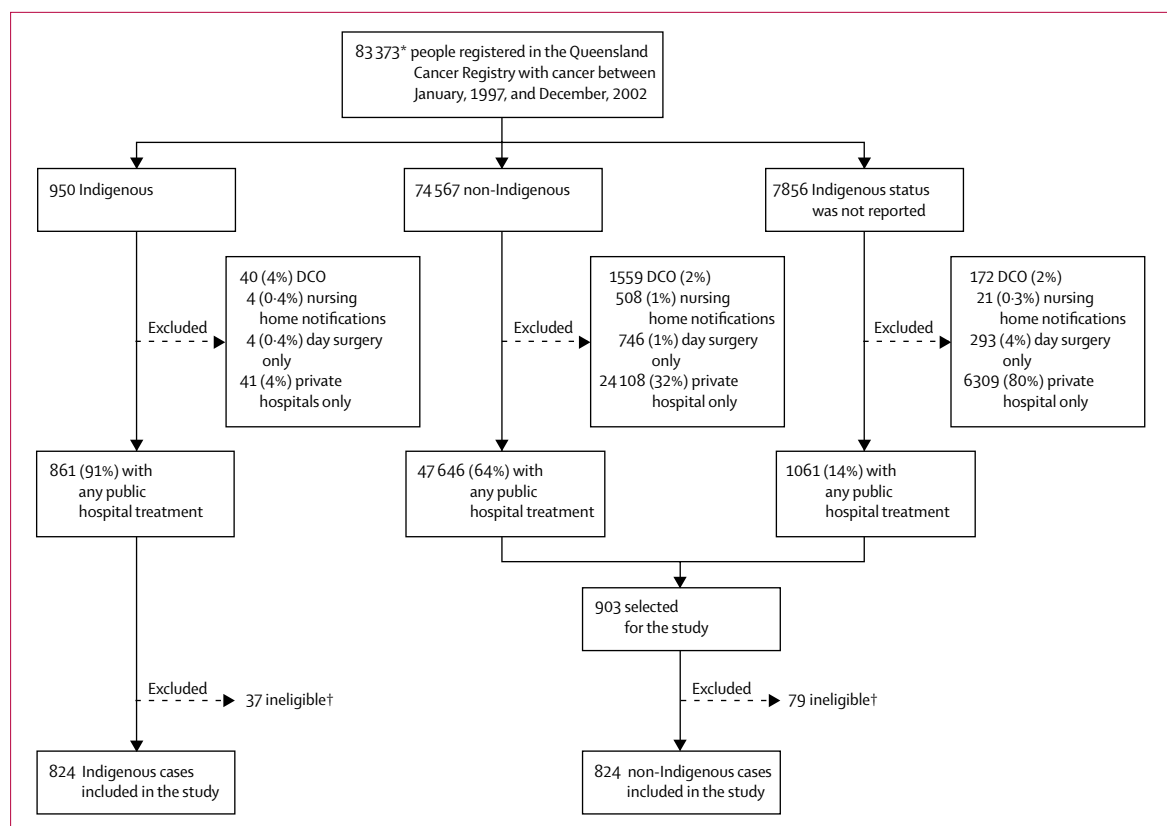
83 373* people registered in the Queensland Cancer Registry with cancer between January, 1997, and December, 2002

950 Indigenous

74 567 non-Indigenous

7856 Indigenous status was not reported

Excluded

40 (4%) DCO
4 (0·4%) nursing home notifications
4 (0·4%) day surgery only
41 (4%) private hospitals only

Excluded

1559 DCO (2%)
508 (1%) nursing home notifications
746 (1%) day surgery only
24 108 (32%) private hospital only

Excluded

172 DCO (2%)
21 (0·3%) nursing home notifications
293 (4%) day surgery only
6309 (80%) private hospital only

861 (91%) with any public hospital treatment

47 646 (64%) with any public hospital treatment

1061 (14%) with any public hospital treatment

903 selected for the study

Excluded

37 ineligible†

Excluded

79 ineligible†

824 Indigenous cases included in the study

824 non-Indigenous cases included in the study